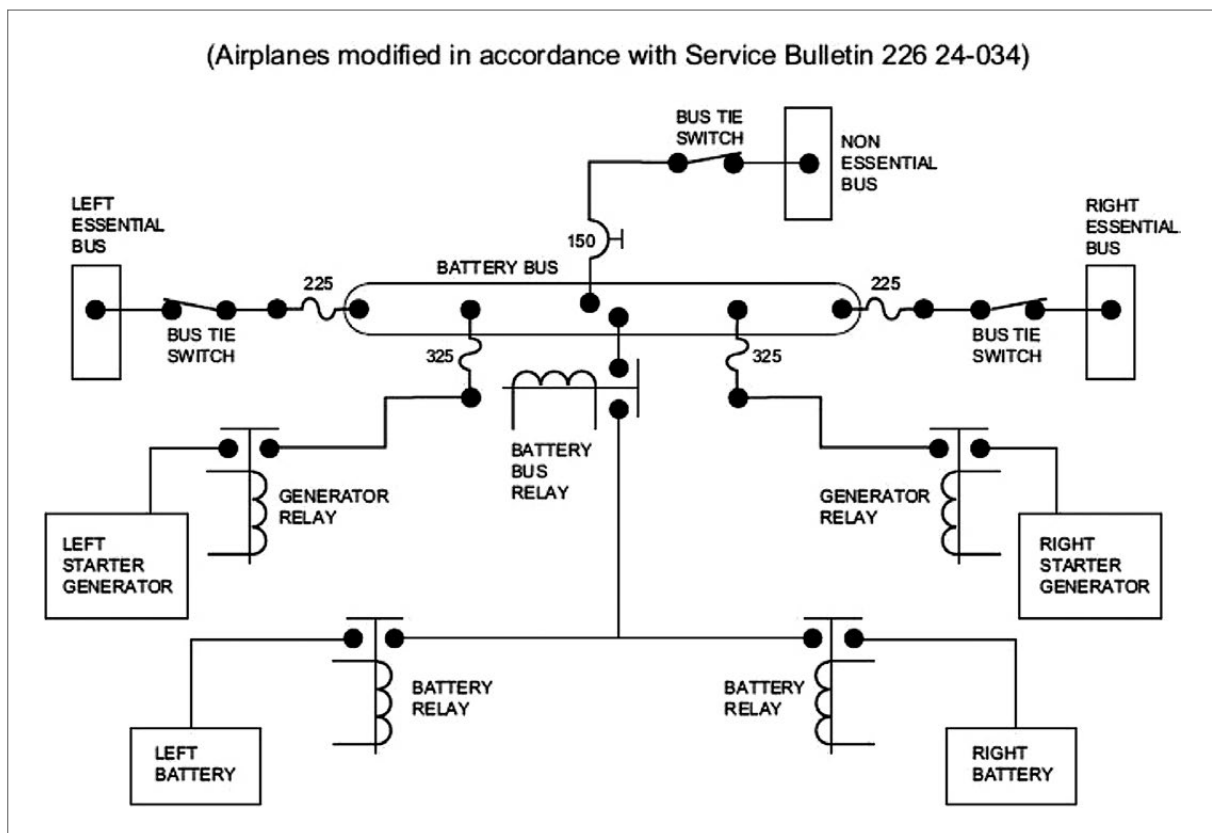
(Airplanes modified in accordance with Service Bulletin 226 24-034)

BUS TIE SWITCH

NON ESSENTIAL BUS

LEFT ESSENTIAL BUS

150

BATTERY BUS

RIGHT ESSENTIAL BUS

225

225

BUS TIE SWITCH

BUS TIE SWITCH

325

325

BATTERY BUS RELAY

GENERATOR RELAY

GENERATOR RELAY

LEFT STARTER GENERATOR

RIGHT STARTER GENERATOR

BATTERY RELAY

BATTERY RELAY

LEFT BATTERY

RIGHT BATTERY